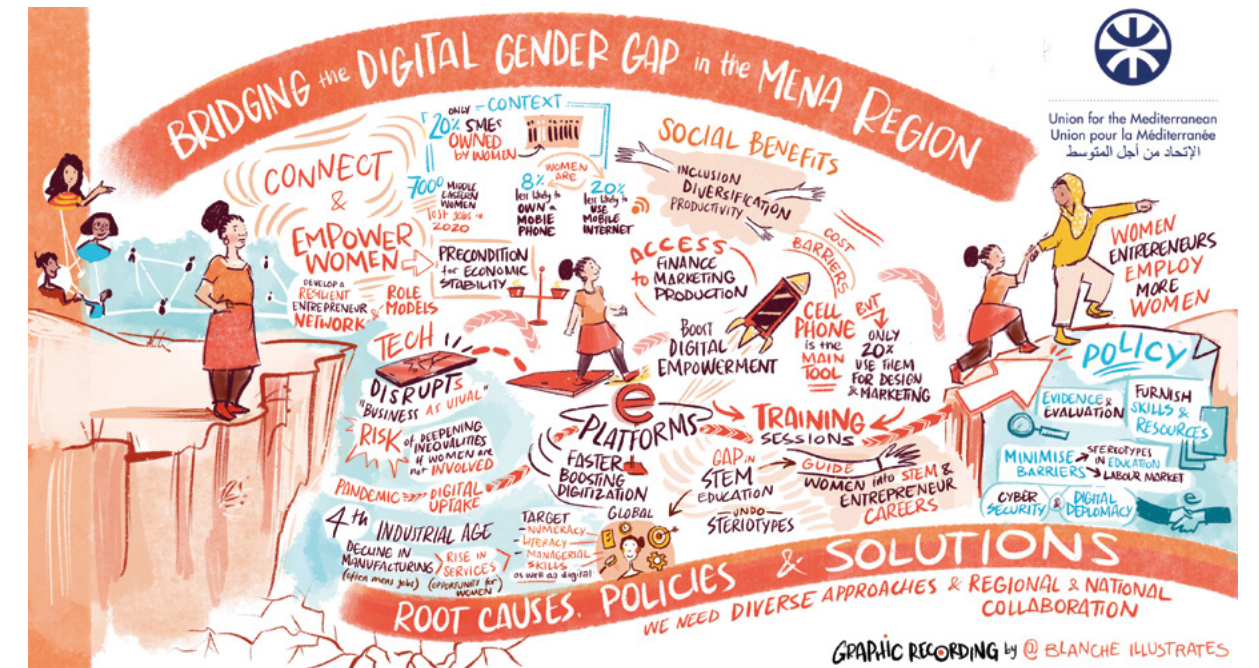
BRIDGING the DIGITAL GENDER GAP in the MENA REGION

Union for the Mediterranean
Union pour la Méditerranée
الإتحاد من أجل المتوسط

CONNECT & EMPOWER WOMEN

DEVELOP A RESILIENT ENTREPRENEUR NETWORK

ROLE MODELS

CONTEXT

ONLY 20% SMEs OWNED by WOMEN

700K MIDDLE EASTERN WOMEN lost jobs in 2020

WOMEN ARE 8% less likely to OWN a MOBILE PHONE

20% less likely to USE MOBILE INTERNET

PRECONDITION for ECONOMIC STABILITY

SOCIAL BENEFITS

INCLUSION
DIVERSIFICATION
PRODUCTIVITY

ACCESS to FINANCE MARKETING PRODUCTION

COST BARRIERS

BOOST DIGITAL EMPOWERMENT

CELL PHONE is the MAIN TOOL

BUT ONLY 20% USE THEM FOR DESIGN & MARKETING

WOMEN ENTREPRENEURS EMPLOY MORE WOMEN

TECH DISRUPTS "BUSINESS AS USUAL"

RISK of DEEPENING INEQUALITIES if WOMEN are not INVOLVED

PANDEMIC → DIGITAL UPTAKE

e PLATFORMS

FASTER BOOSTING DIGITIZATION

TRAINING SESSIONS

GAP in STEM EDUCATION

UNDO STERIOTYPES

GUIDE WOMEN into STEM & ENTREPRENEUR CAREERS

POLICY

EVIDENCE & EVALUATION

FURNISH SKILLS & RESOURCES

MINIMISE BARRIERS

STEREOTYPES IN EDUCATION
LABOUR MARKET

CYBER SECURITY & DIGITAL DIPLOMACY

4th INDUSTRIAL AGE

DECLINE IN MANUFACTURING (often mens jobs)

RISE IN SERVICES (opportunity for women)

GLOBAL

TARGET NUMERACY, LITERACY, MANAGERIAL SKILLS as well as digital

ROOT CAUSES, POLICIES & SOLUTIONS

WE NEED DIVERSE APPROACHES & REGIONAL & NATIONAL COLLABORATION

GRAPHIC RECORDING by @ BLANCHE ILLUSTRATES